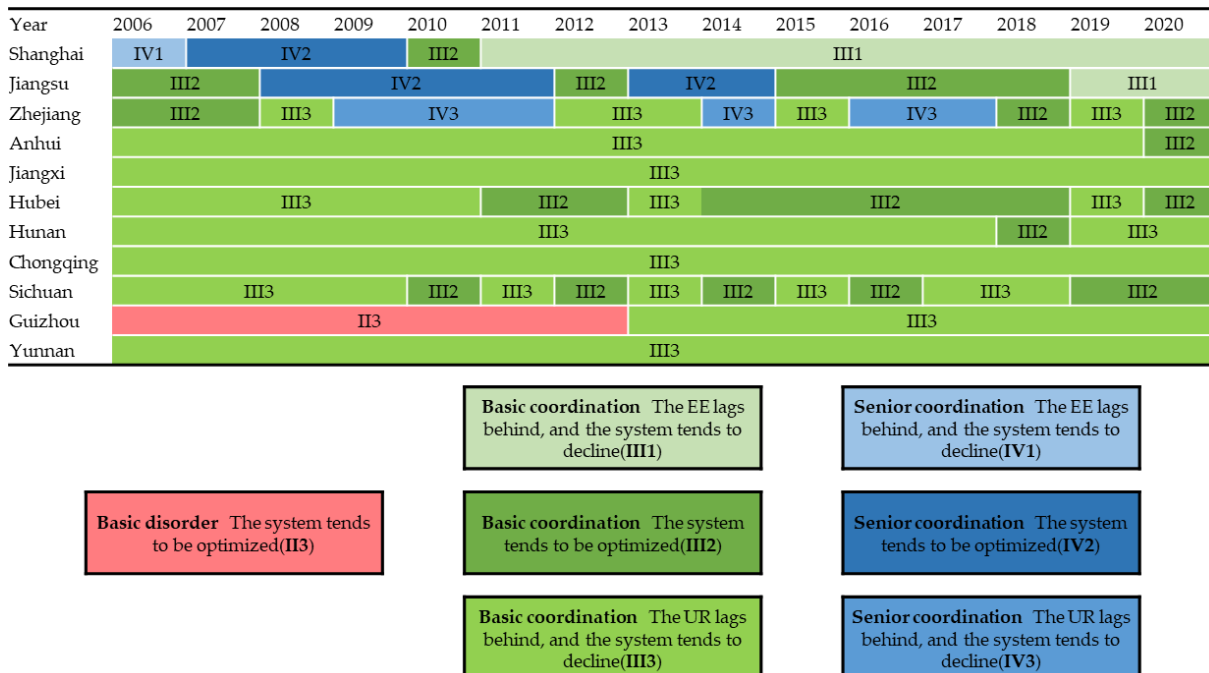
| Year | 2006 | 2007 | 2008 | 2009 | 2010 | 2011 | 2012 | 2013 | 2014 | 2015 | 2016 | 2017 | 2018 | 2019 | 2020 |
|---|---|---|---|---|---|---|---|---|---|---|---|---|---|---|---|
| Shanghai | IV1 | IV2 | | | III2 | III1 | | | | | | | | | |
| Jiangsu | III2 | | IV2 | | | | III2 | IV2 | | III2 | | | | III1 | |
| Zhejiang | III2 | | III3 | IV3 | | | III3 | | IV3 | III3 | IV3 | | III2 | III3 | III2 |
| Anhui | III3 | | | | | | | | | | | | | | III2 |
| Jiangxi | III3 | | | | | | | | | | | | | | |
| Hubei | III3 | | | | | III2 | | III3 | III2 | | | | | III3 | III2 |
| Hunan | III3 | | | | | | | | | | | | III2 | III3 | |
| Chongqing | III3 | | | | | | | | | | | | | | |
| Sichuan | III3 | | | | III2 | III3 | III2 | III3 | III2 | III3 | III2 | III3 | | III2 | |
| Guizhou | II3 | | | | | | | III3 | | | | | | | |
| Yunnan | III3 | | | | | | | | | | | | | | |

**Basic coordination** The EE lags behind, and the system tends to decline(**III1**)

**Senior coordination** The EE lags behind, and the system tends to decline(**IV1**)

**Basic disorder** The system tends to be optimized(**II3**)

**Basic coordination** The system tends to be optimized(**III2**)

**Senior coordination** The system tends to be optimized(**IV2**)

**Basic coordination** The UR lags behind, and the system tends to decline(**III3**)

**Senior coordination** The UR lags behind, and the system tends to decline(**IV3**)